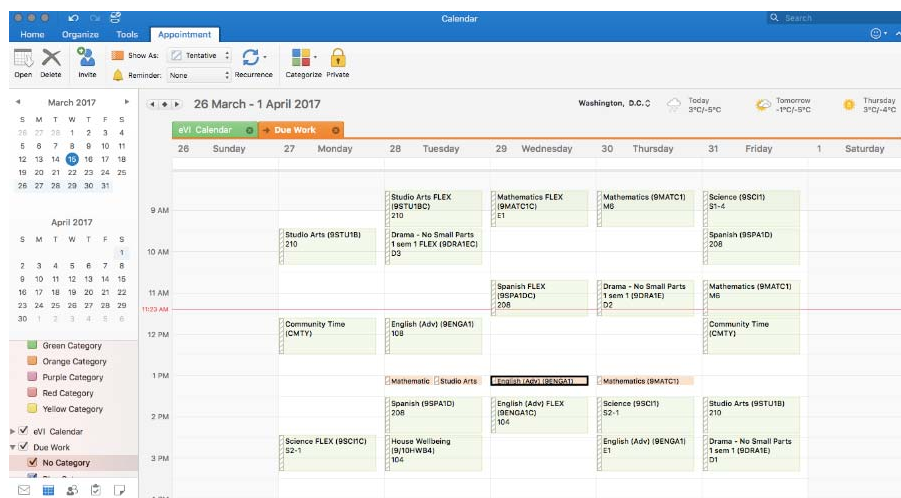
Calendar

Search

Home Organize Tools Appointment

Open Delete Invite Show As: Tentative Reminder: None Recurrence Categorize Private

March 2017

| S | M | T | W | T | F | S |
|---|---|---|---|---|---|---|
| 26 | 27 | 28 | 1 | 2 | 3 | 4 |
| 5 | 6 | 7 | 8 | 9 | 10 | 11 |
| 12 | 13 | 14 | 15 | 16 | 17 | 18 |
| 19 | 20 | 21 | 22 | 23 | 24 | 25 |
| 26 | 27 | 28 | 29 | 30 | 31 | |

April 2017

| S | M | T | W | T | F | S |
|---|---|---|---|---|---|---|
| | | | | | | 1 |
| 2 | 3 | 4 | 5 | 6 | 7 | 8 |
| 9 | 10 | 11 | 12 | 13 | 14 | 15 |
| 16 | 17 | 18 | 19 | 20 | 21 | 22 |
| 23 | 24 | 25 | 26 | 27 | 28 | 29 |
| 30 | 1 | 2 | 3 | 4 | 5 | 6 |

Green Category
Orange Category
Purple Category
Red Category
Yellow Category
eVI Calendar
Due Work
No Category

26 March - 1 April 2017

Washington, D.C. Today 3°C/-5°C Tomorrow -1°C/-5°C Thursday 3°C/-4°C

eVI Calendar Due Work

26 Sunday 27 Monday 28 Tuesday 29 Wednesday 30 Thursday 31 Friday 1 Saturday

9 AM
10 AM
11 AM
11:23 AM
12 PM
1 PM
2 PM
3 PM

Studio Arts FLEX (9STU1BC) 210
Mathematics FLEX (9MATC1C) E1
Mathematics (9MATC1) M6
Science (9SCI1) S1-4
Studio Arts (9STU1B) 210
Drama - No Small Parts 1 sem 1 FLEX (9DRA1EC) D3
Spanish (9SPA1D) 208
Spanish FLEX (9SPA1DC) 208
Drama - No Small Parts 1 sem 1 (9DRA1E) D2
Mathematics (9MATC1) M6
Community Time (CMTY)
English (Adv) (9ENGA1) 108
Community Time (CMTY)
Mathematic
Studio Arts
English (Adv) (9ENGA1)
Mathematics (9MATC1)
Spanish (9SPA1D) 208
English (Adv) FLEX (9ENGA1C) 104
Science (9SCI1) S2-1
Studio Arts (9STU1B) 210
Science FLEX (9SCI1C) S2-1
House Wellbeing (9/10HWB4) 104
English (Adv) (9ENGA1) E1
Drama - No Small Parts 1 sem 1 (9DRA1E) D1